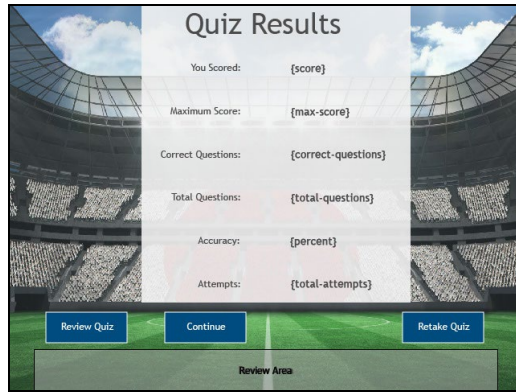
Quiz Results

| You Scored: | {score} |
|---|---|
| Maximum Score: | {max-score} |
| Correct Questions: | {correct-questions} |
| Total Questions: | {total-questions} |
| Accuracy: | {percent} |
| Attempts: | {total-attempts} |

Review Quiz

Continue

Retake Quiz

Review Area